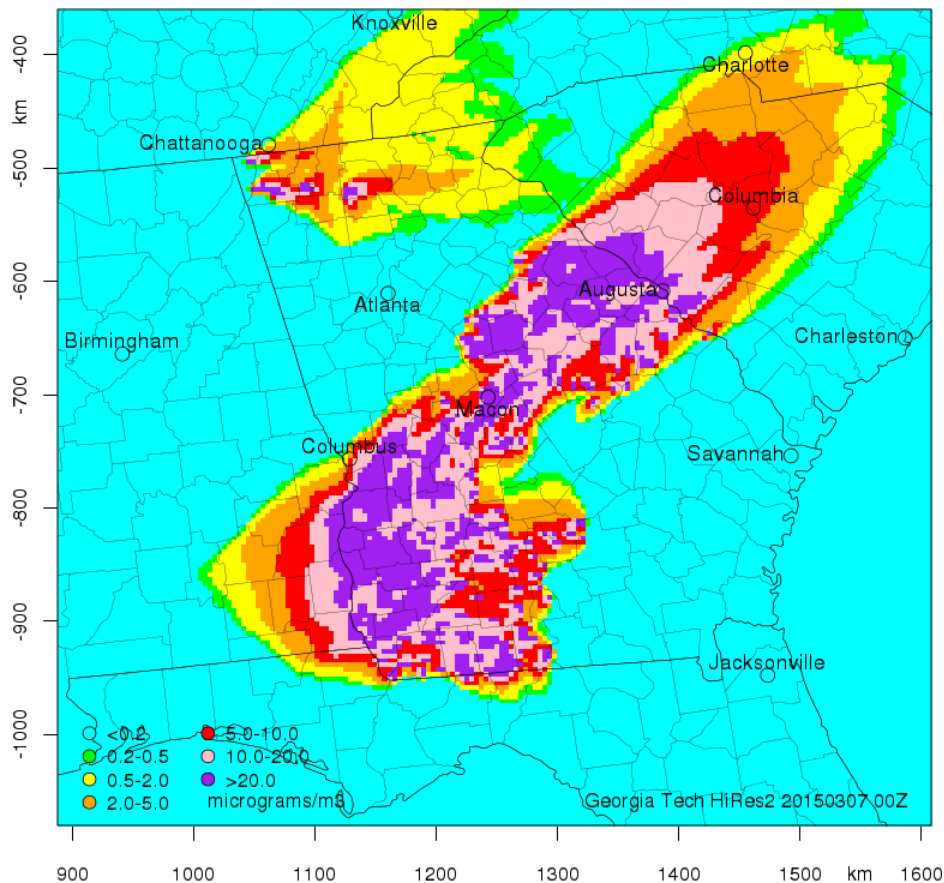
Knoxville
Charlotte
Chattanooga
Columbia
Atlanta
Augusta
Birmingham
Charleston
Macon
Columbus
Savannah
Jacksonville

-400
-500
-600
-700
-800
-900
-1000
km

<0.2
0.2-0.5
0.5-2.0
2.0-5.0
5.0-10.0
10.0-20.0
>20.0
micrograms/m3

Georgia Tech HiRes2 20150307 00Z

900 1000 1100 1200 1300 1400 1500 km 1600